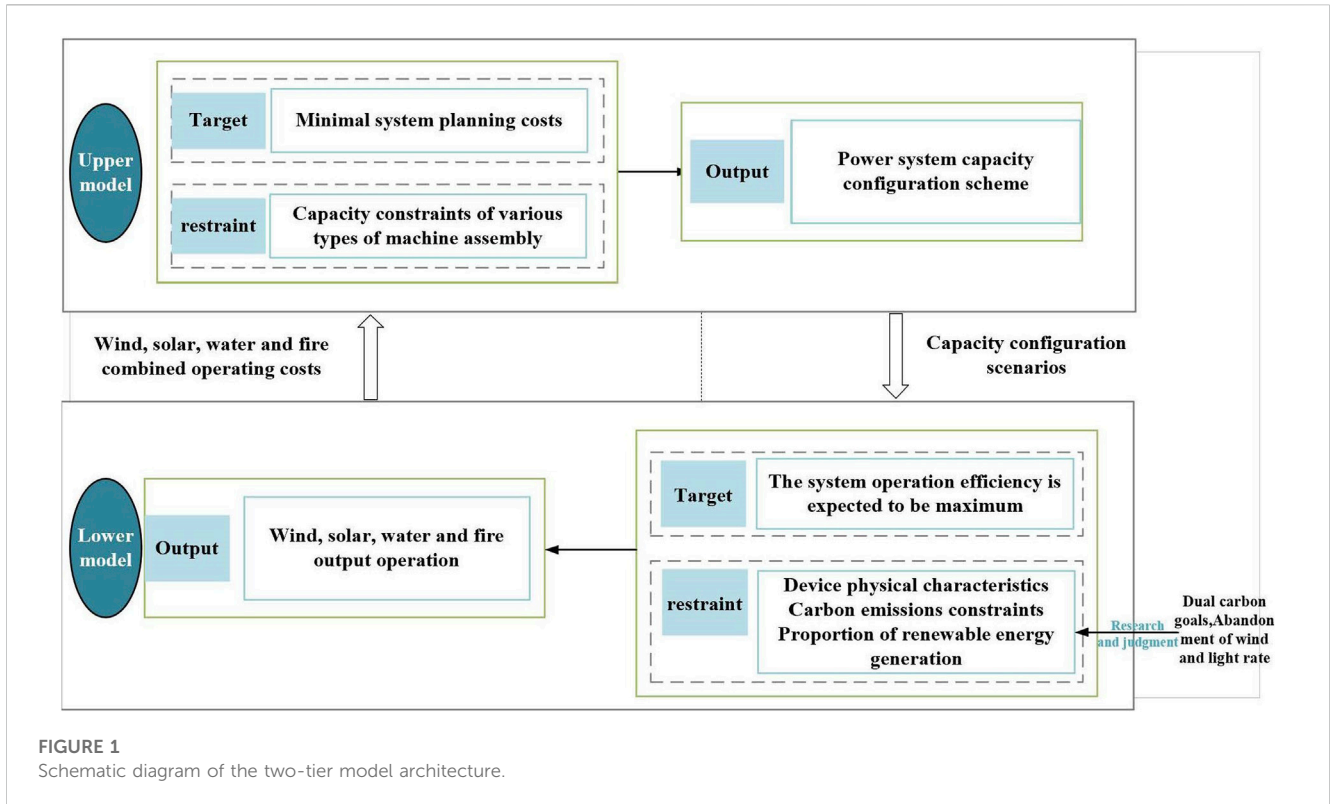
Upper model

Target

Minimal system planning costs

restraint

Capacity constraints of various types of machine assembly

Output

Power system capacity configuration scheme

Wind, solar, water and fire combined operating costs

Capacity configuration scenarios

Lower model

Output

Wind, solar, water and fire output operation

Target

The system operation efficiency is expected to be maximum

restraint

Device physical characteristics
Carbon emissions constraints
Proportion of renewable energy generation

Research and judgment

Dual carbon goals,Abandonment of wind and light rate

FIGURE 1
Schematic diagram of the two-tier model architecture.